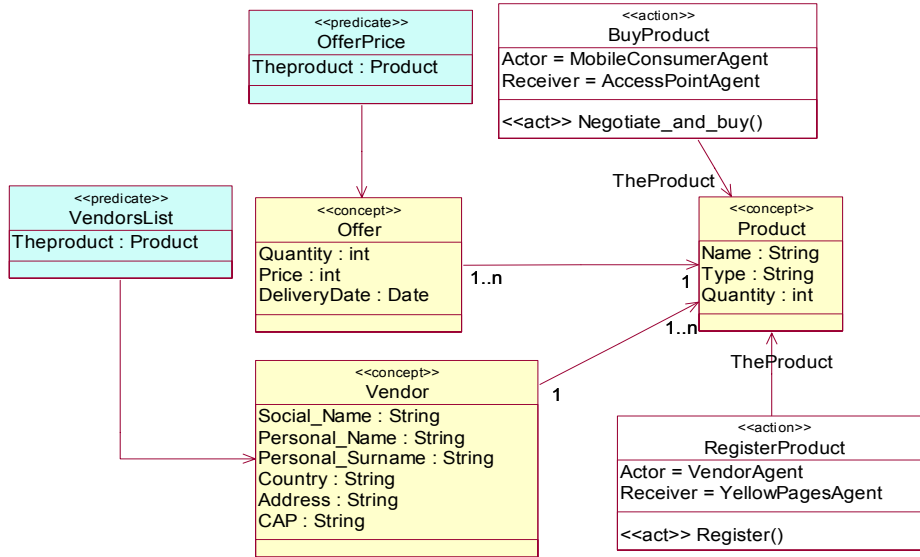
<<predicate>>
OfferPrice
Theproduct : Product

<<action>>
BuyProduct
Actor = MobileConsumerAgent
Receiver = AccessPointAgent
<<act>> Negotiate_and_buy()

TheProduct

<<predicate>>
VendorsList
Theproduct : Product

<<concept>>
Offer
Quantity : int
Price : int
DeliveryDate : Date

1..n

1

<<concept>>
Product
Name : String
Type : String
Quantity : int

1..n

TheProduct

<<concept>>
Vendor
Social_Name : String
Personal_Name : String
Personal_Surname : String
Country : String
Address : String
CAP : String

1

<<action>>
RegisterProduct
Actor = VendorAgent
Receiver = YellowPagesAgent
<<act>> Register()